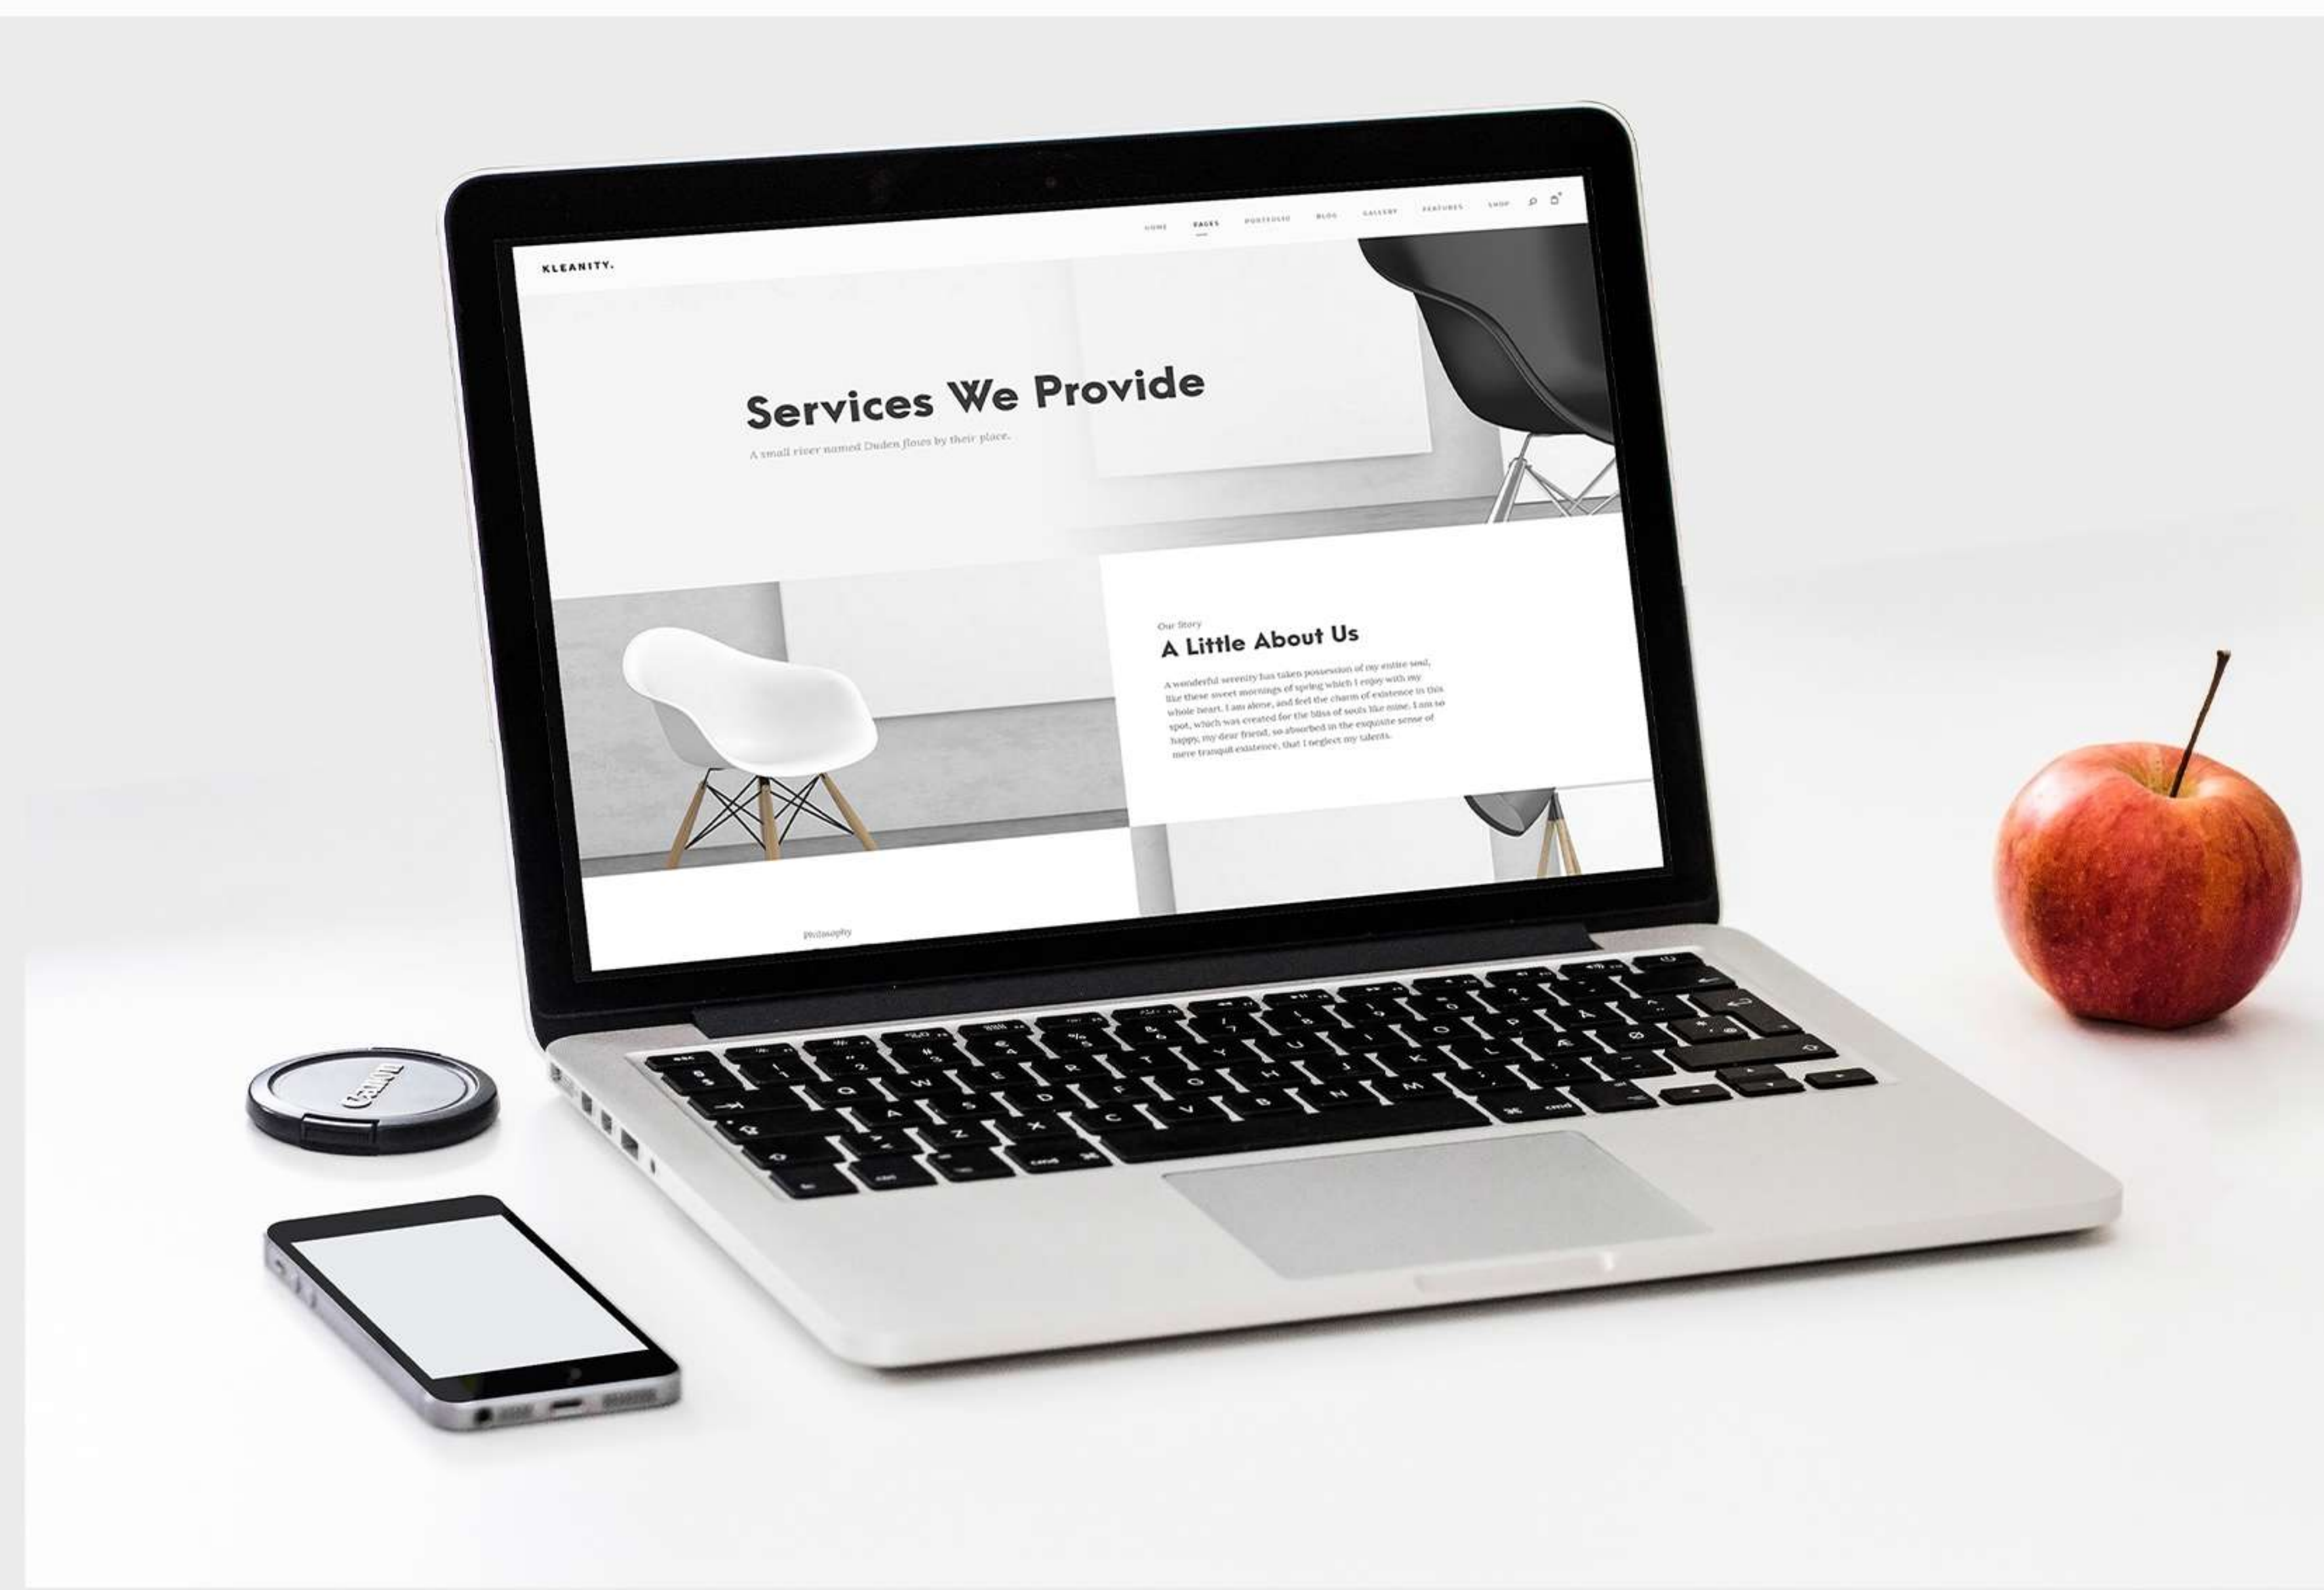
KLEANITY.

HOME PAGES PORTFOLIO BLOG GALLERY FEATURES SHOP

Services We Provide

A small river named Duden flows by their place.

Our Story

A Little About Us

A wonderful serenity has taken possession of my entire soul, like these sweet mornings of spring which I enjoy with my whole heart. I am alone, and feel the charm of existence in this spot, which was created for the bliss of souls like mine. I am so happy, my dear friend, so absorbed in the exquisite sense of mere tranquil existence, that I neglect my talents.

Philosophy

Canon